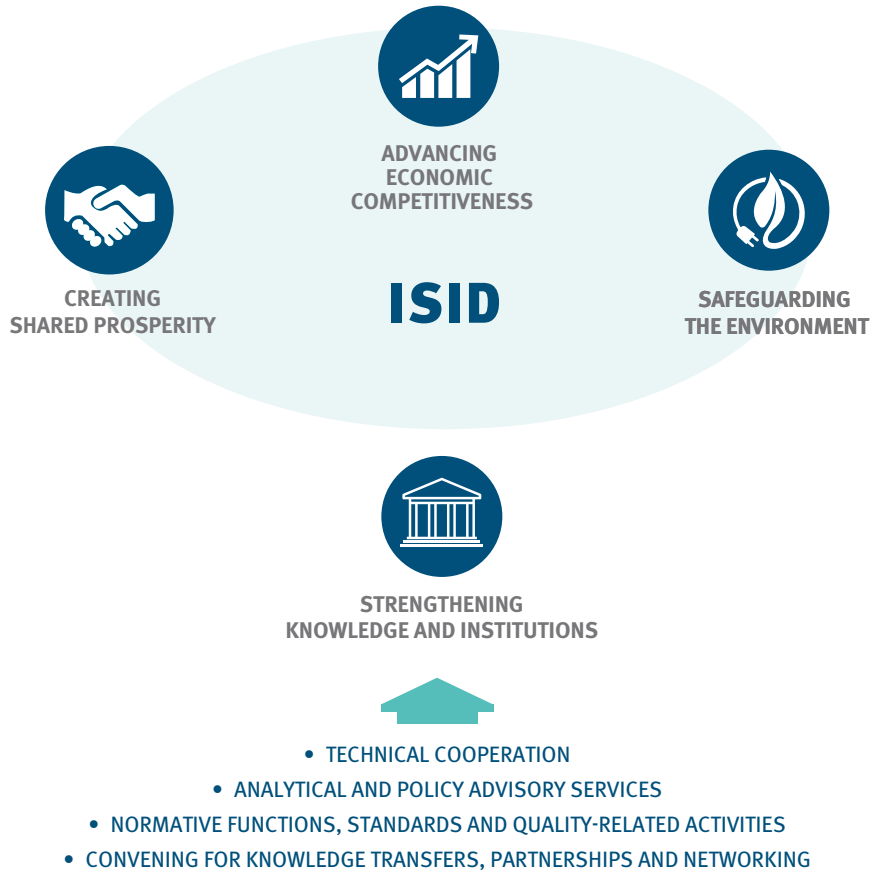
ADVANCING ECONOMIC COMPETITIVENESS

CREATING SHARED PROSPERITY

ISID

SAFEGUARDING THE ENVIRONMENT

STRENGTHENING KNOWLEDGE AND INSTITUTIONS

• TECHNICAL COOPERATION
• ANALYTICAL AND POLICY ADVISORY SERVICES
• NORMATIVE FUNCTIONS, STANDARDS AND QUALITY-RELATED ACTIVITIES
• CONVENING FOR KNOWLEDGE TRANSFERS, PARTNERSHIPS AND NETWORKING